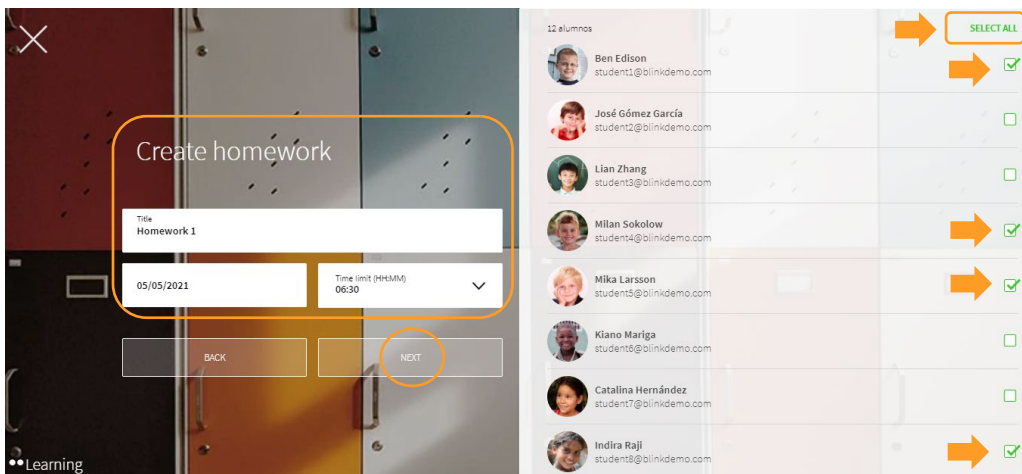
Create homework

Title
Homework 1

05/05/2021

Time limit (HH:MM)
06:30

BACK

NEXT

••Learning

12 alumnos

SELECT ALL

Ben Edison
student1@blinkdemo.com

José Gómez García
student2@blinkdemo.com

Lian Zhang
student3@blinkdemo.com

Milan Sokolow
student4@blinkdemo.com

Mika Larsson
student5@blinkdemo.com

Kiano Mariga
student6@blinkdemo.com

Catalina Hernández
student7@blinkdemo.com

Indira Raji
student8@blinkdemo.com